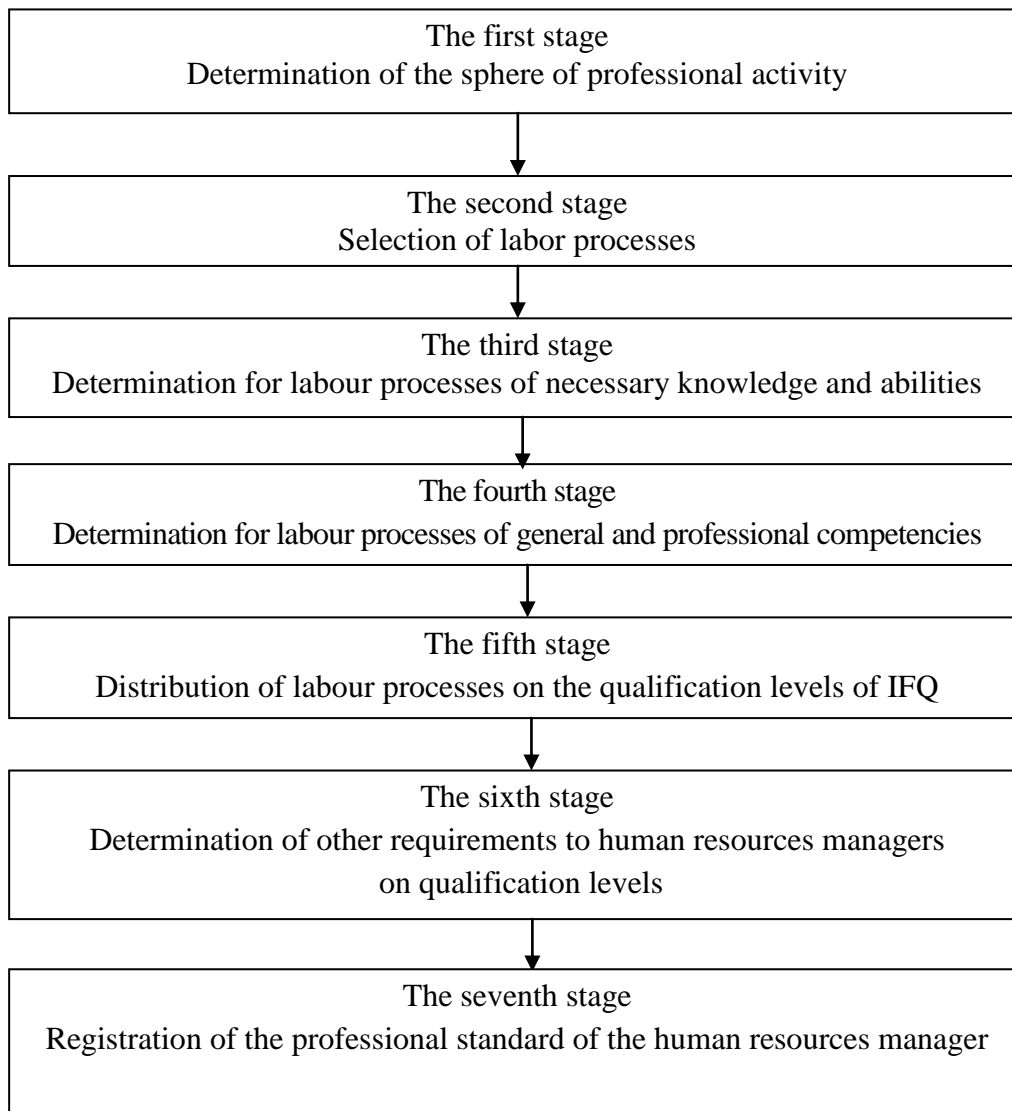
The first stage
Determination of the sphere of professional activity

The second stage
Selection of labor processes

The third stage
Determination for labour processes of necessary knowledge and abilities

The fourth stage
Determination for labour processes of general and professional competencies

The fifth stage
Distribution of labour processes on the qualification levels of IFQ

The sixth stage
Determination of other requirements to human resources managers on qualification levels

The seventh stage
Registration of the professional standard of the human resources manager